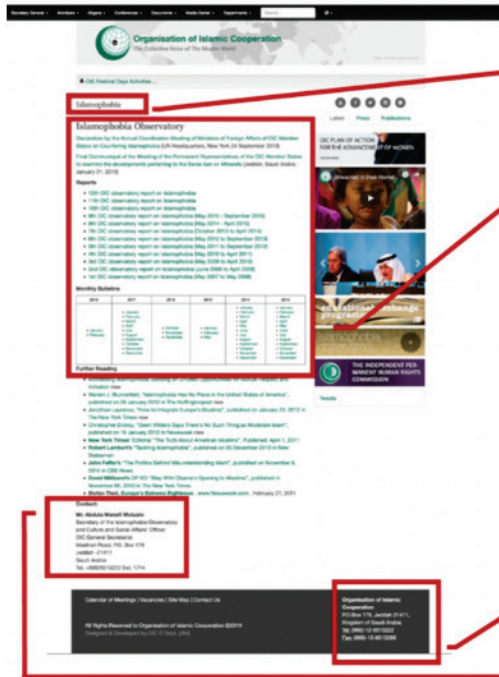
Secretary General Members Organs Conferences Documents Media Center Departments

Organisation of Islamic Cooperation
The Collective Voice of The Muslim World

OIC Festival Days Activities ...

Islamophobia

Latest Press Publications

Islamophobia Observatory

Declaration by the Annual Coordination Meeting of Ministers of Foreign Affairs of OIC Member States on Countering Islamophobia (UN Headquarters, New York 24 September 2019)

Final Communiqué of the Meeting of the Permanent Representatives of the OIC Member States to examine the developments pertaining to the Series ban on Minarets (Jeddah, Saudi Arabia January 21, 2010)

Reports

12th OIC observatory report on Islamophobia
11th OIC observatory report on Islamophobia
10th OIC observatory report on Islamophobia
9th OIC observatory report on Islamophobia (May 2015 – September 2016)
8th OIC observatory report on Islamophobia (May 2014 – April 2015)
7th OIC observatory report on Islamophobia (October 2013 to April 2014)
6th OIC observatory report on Islamophobia (May 2012 to September 2013)
5th OIC observatory report on Islamophobia (May 2011 to September 2012)
4th OIC observatory report on Islamophobia (May 2010 to April 2011)
3rd OIC observatory report on Islamophobia (May 2009 to April 2010)
2nd OIC observatory report on Islamophobia (June 2008 to April 2009)
1st OIC observatory report on Islamophobia (May 2007 to May 2008)

Monthly Bulletins

| 2018 | 2017 | 2016 | 2015 | 2014 | 2013 |
|---|---|---|---|---|---|
| January February | January February March April May June July August September October November December | October November December | January February May | January February March April May June July August September October November December | January February March April May June July August September October November December |

OIC PLAN OF ACTION FOR THE ADVANCEMENT OF WOMEN

THE INDEPENDENT PERMANENT HUMAN RIGHTS COMMISSION

Tweets

Further Reading

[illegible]
Warren J. Blumenfeld, "Islamophobia Has No Place in the United States of America", published on 20 January 2016 in The Huffingtonpost news
Jonathan Laurence, "How to Integrate Europe's Muslims", published on January 23, 2012 in The New York Times new
Christopher Dickey, "Geert Wilders Says There's No Such Thing as Moderate Islam", published on 16 January 2012 in Newsweek news
New York Times' Editorial "The Truth About American Muslims", Published: April 1, 2011
Robert Lambert's "Tackling Islamophobia", published on 20 December 2010 in New Statesman
John Feffer's "The Politics Behind Mis-understanding Islam", published on November 8, 2010 in CBS News
David Miliband's OP-ED "Stay With Obama's Opening to Muslims", published on November 05, 2010 in The New York Times
Stefan Theil, Europe's Extreme Righteous. www.Newsweek.com, February 27, 2011

Contact

Mr. Abdulla Manafi Mutwaly
Secretary of the Islamophobia Observatory and Culture and Social Affairs' Officer
OIC General Secretariat
Madinah Road, P.O. Box 178
Jeddah - 21411
Saudi Arabia
Tel: +966(0)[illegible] Ext: 1714

Calendar of Meetings | Vacancies | Site Map | Contact Us

All Rights Reserved to Organisation of Islamic Cooperation ©2019
Designed & Developed by OIC IT Dept. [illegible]

Organisation of Islamic Cooperation
P.O Box 178, Jeddah 21411, Kingdom of Saudi Arabia
Tel: (966) 12 6515222
Fax: (966) 12 6512288